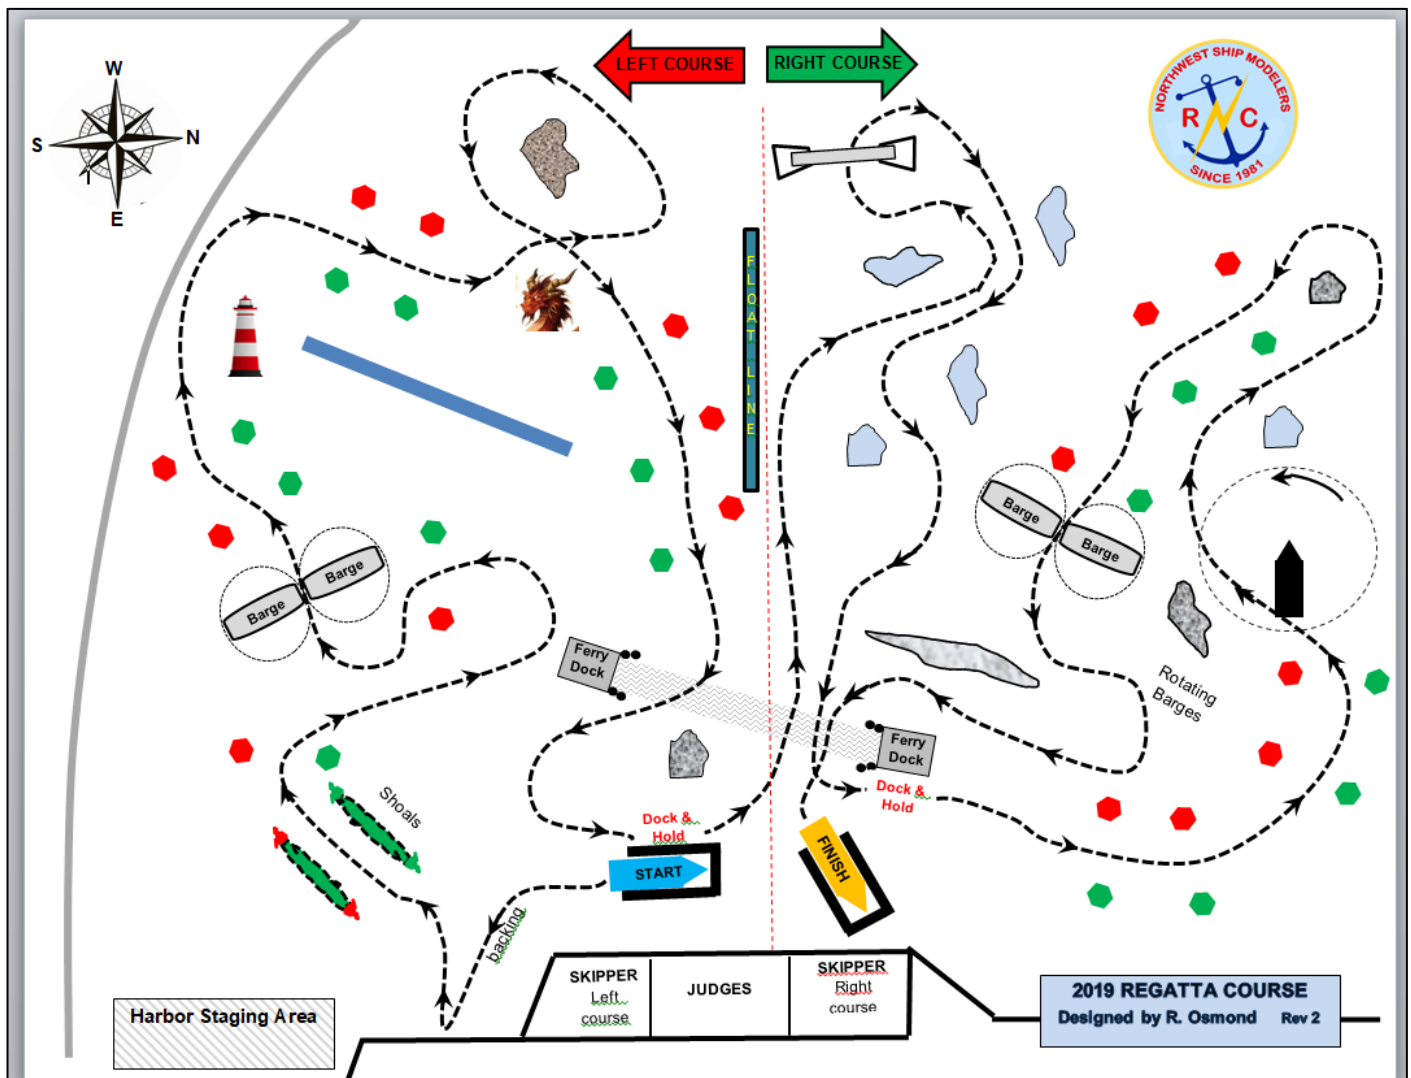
W

S

N

E

LEFT COURSE

RIGHT COURSE

NORTHWEST SHIP MODELERS

R C

SINCE 1981

FLOAT LINE

Barge

Barge

Barge

Barge

Ferry Dock

Ferry Dock

Rotating Barges

Shoals

Dock & Hold

Dock & Hold

START

FINISH

backing

SKIPPER Left course

JUDGES

SKIPPER Right course

Harbor Staging Area

2019 REGATTA COURSE

Designed by R. Osmond Rev 2